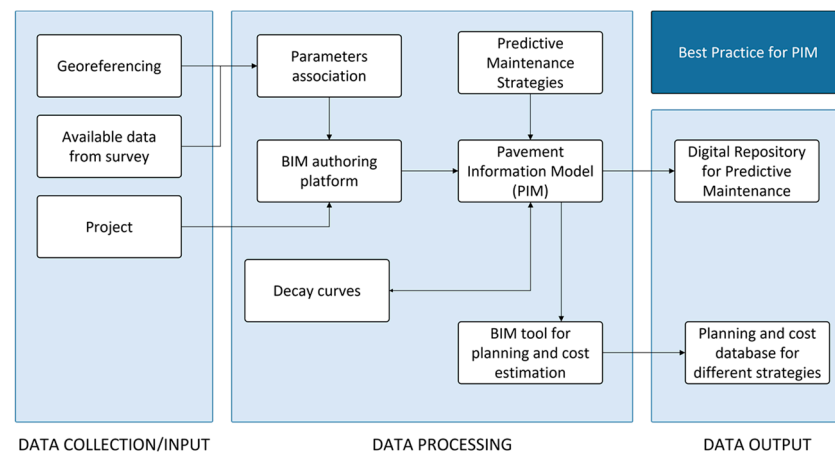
Georeferencing

Available data from survey

Project

Parameters association

BIM authoring platform

Decay curves

Predictive Maintenance Strategies

Pavement Information Model (PIM)

BIM tool for planning and cost estimation

Best Practice for PIM

Digital Repository for Predictive Maintenance

Planning and cost database for different strategies

DATA COLLECTION/INPUT

DATA PROCESSING

DATA OUTPUT